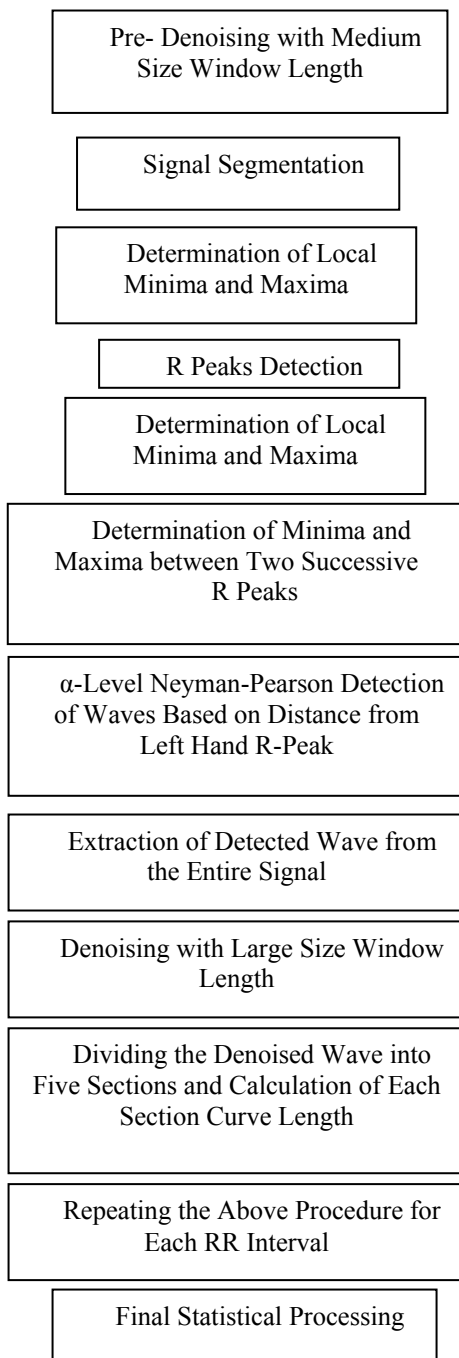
Pre- Denoising with Medium Size Window Length

Signal Segmentation

Determination of Local Minima and Maxima

R Peaks Detection

Determination of Local Minima and Maxima

Determination of Minima and Maxima between Two Successive R Peaks

α-Level Neyman-Pearson Detection of Waves Based on Distance from Left Hand R-Peak

Extraction of Detected Wave from the Entire Signal

Denoising with Large Size Window Length

Dividing the Denoised Wave into Five Sections and Calculation of Each Section Curve Length

Repeating the Above Procedure for Each RR Interval

Final Statistical Processing